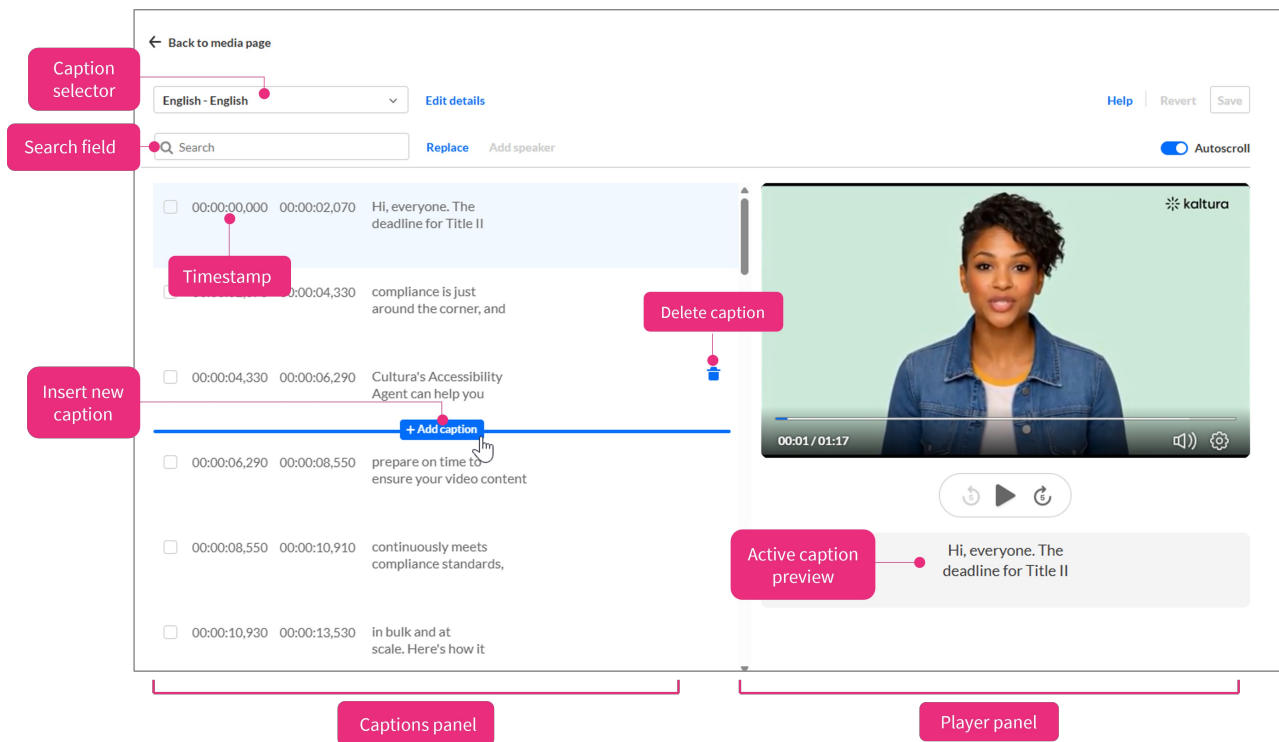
← Back to media page

Caption selector

English - English

Edit details

Help Revert Save

Search field

Search

Replace Add speaker

Autoscroll

00:00:00,000 00:00:02,070 Hi, everyone. The deadline for Title II

Timestamp

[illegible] 00:00:04,330 compliance is just around the corner, and

Delete caption

00:00:04,330 00:00:06,290 Cultura's Accessibility Agent can help you

Insert new caption

+ Add caption

00:00:06,290 00:00:08,550 prepare on time to ensure your video content

00:00:08,550 00:00:10,910 continuously meets compliance standards,

00:00:10,930 00:00:13,530 in bulk and at scale. Here's how it

kaltura

00:01 / 01:17

Active caption preview

Hi, everyone. The deadline for Title II

Captions panel

Player panel